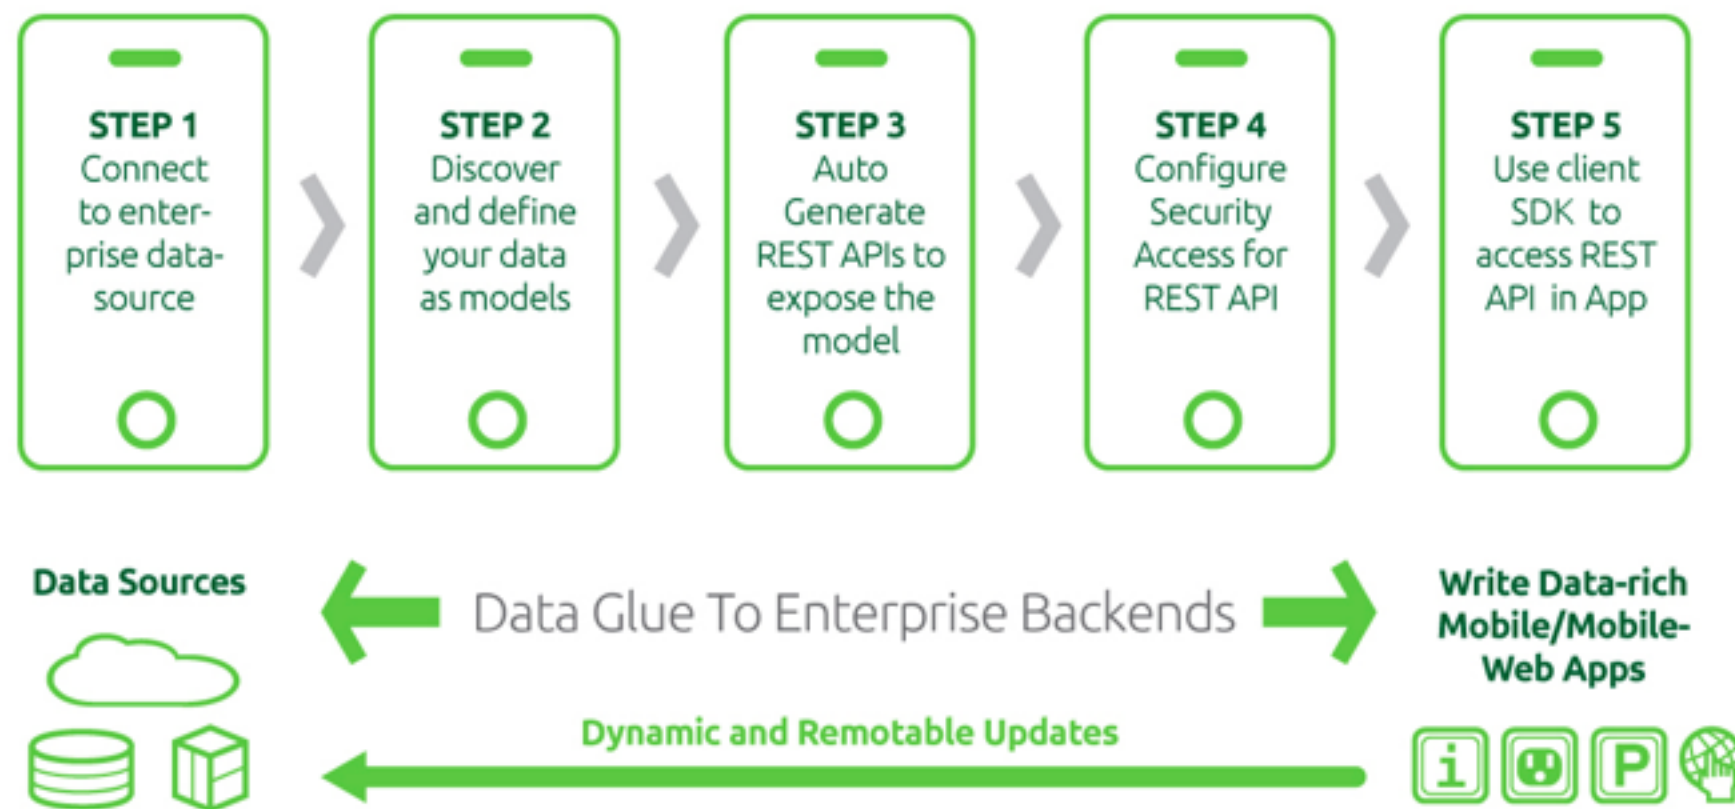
STEP 1
Connect to enterprise datasource

STEP 2
Discover and define your data as models

STEP 3
Auto Generate REST APIs to expose the model

STEP 4
Configure Security Access for REST API

STEP 5
Use client SDK to access REST API in App

Data Sources

Data Glue To Enterprise Backends

Write Data-rich Mobile/Mobile-Web Apps

Dynamic and Remotable Updates

i P